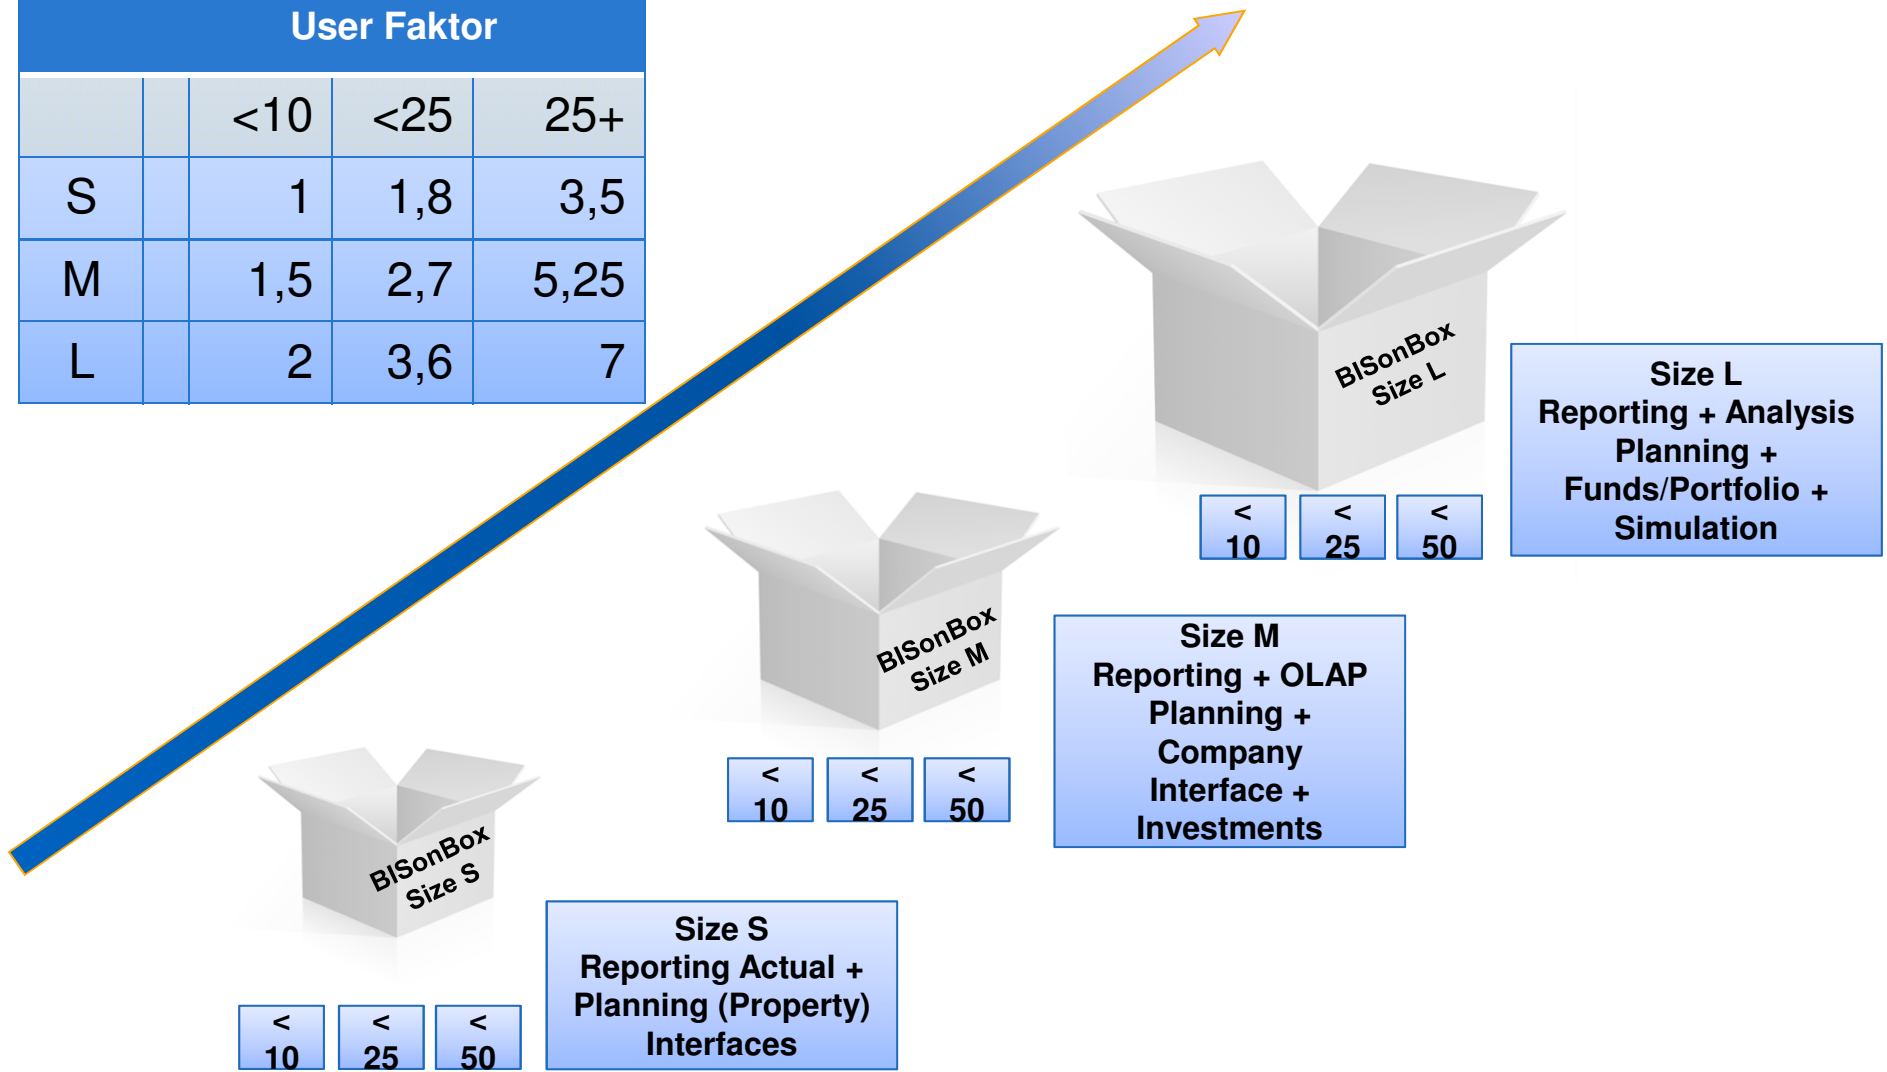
User Faktor

| | | <10 | <25 | 25+ |
|---|---|---|---|---|
| S | | 1 | 1,8 | 3,5 |
| M | | 1,5 | 2,7 | 5,25 |
| L | | 2 | 3,6 | 7 |

BISonBox Size L

< 10

< 25

< 50

Size L
Reporting + Analysis
Planning +
Funds/Portfolio +
Simulation

BISonBox Size M

< 10

< 25

< 50

Size M
Reporting + OLAP
Planning +
Company
Interface +
Investments

BISonBox Size S

< 10

< 25

< 50

Size S
Reporting Actual +
Planning (Property)
Interfaces